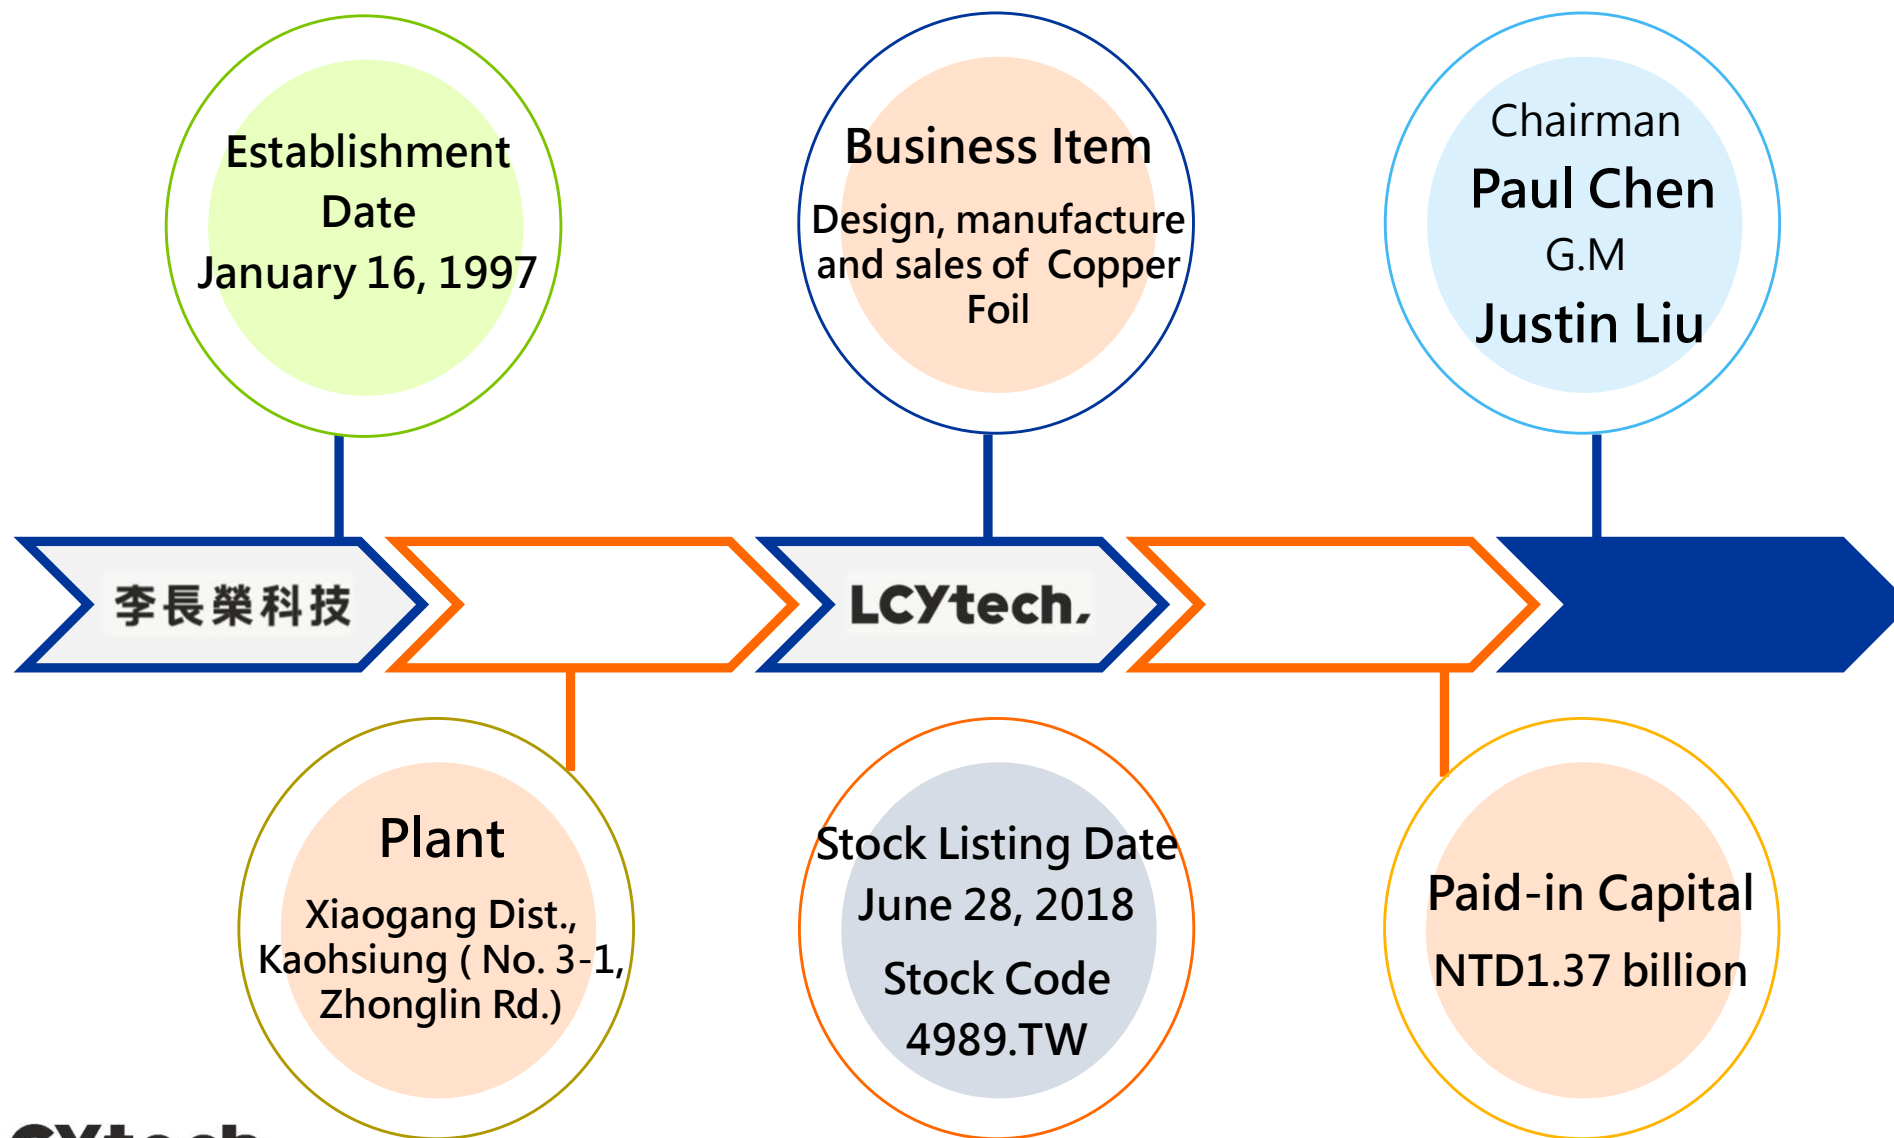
Establishment Date
January 16, 1997

Business Item
Design, manufacture and sales of Copper Foil

Chairman
Paul Chen
G.M
Justin Liu

李長榮科技

LCYtech.

Plant
Xiaogang Dist., Kaohsiung ( No. 3-1, Zhonglin Rd.)

Stock Listing Date
June 28, 2018
Stock Code
4989.TW

Paid-in Capital
NTD1.37 billion

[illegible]